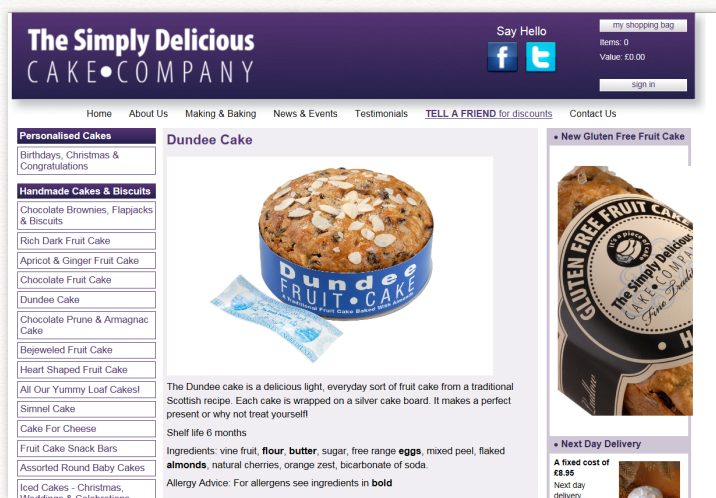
The Simply Delicious
CAKE•COMPANY

Say Hello

my shopping bag
Items: 0
Value: £0.00
sign in

Home About Us Making & Baking News & Events Testimonials TELL A FRIEND for discounts Contact Us

Personalised Cakes
Birthdays, Christmas & Congratulations

Handmade Cakes & Biscuits
Chocolate Brownies, Flapjacks & Biscuits
Rich Dark Fruit Cake
Apricot & Ginger Fruit Cake
Chocolate Fruit Cake
Dundee Cake
Chocolate Prune & Armagnac Cake
Bejeweled Fruit Cake
Heart Shaped Fruit Cake
All Our Yummy Loaf Cakes!
Simnel Cake
Cake For Cheese
Fruit Cake Snack Bars
Assorted Round Baby Cakes
Iced Cakes - Christmas, Weddings & Celebrations

Dundee Cake

Dundee FRUIT • CAKE
A Traditional Fruit Cake Baked With Almonds

The Dundee cake is a delicious light, everyday sort of fruit cake from a traditional Scottish recipe. Each cake is wrapped on a silver cake board. It makes a perfect present or why not treat yourself!

Shelf life 6 months

Ingredients: vine fruit, **flour**, **butter**, sugar, free range **eggs**, mixed peel, flaked **almonds**, natural cherries, orange zest, bicarbonate of soda.

Allergy Advice: For allergens see ingredients in **bold**

• New Gluten Free Fruit Cake

GLUTEN FREE FRUIT CAKE
it's a piece of cake
The Simply Delicious
CAKE•COMPANY
Fine Tradi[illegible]

• Next Day Delivery
A fixed cost of £8.95
Next day delivery